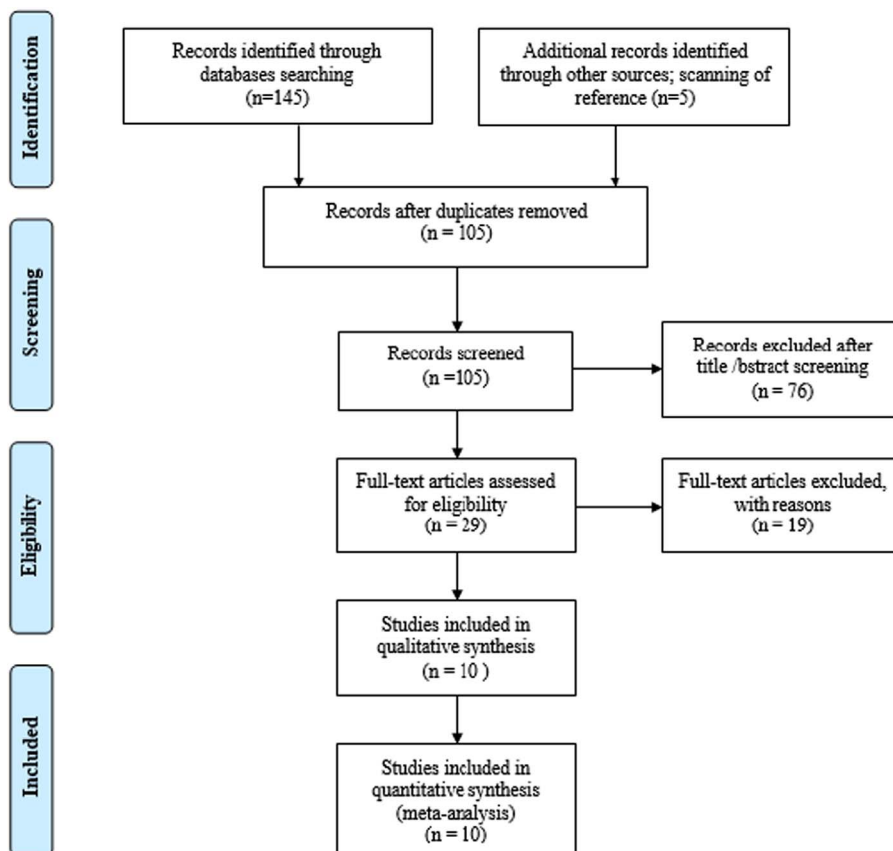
Identification

Records identified through databases searching (n=145)

Additional records identified through other sources; scanning of reference (n=5)

Records after duplicates removed (n = 105)

Screening

Records screened (n =105)

Records excluded after title /bstract screening (n = 76)

Eligibility

Full-text articles assessed for eligibility (n = 29)

Full-text articles excluded, with reasons (n = 19)

Studies included in qualitative synthesis (n = 10 )

Included

Studies included in quantitative synthesis (meta-analysis) (n = 10)